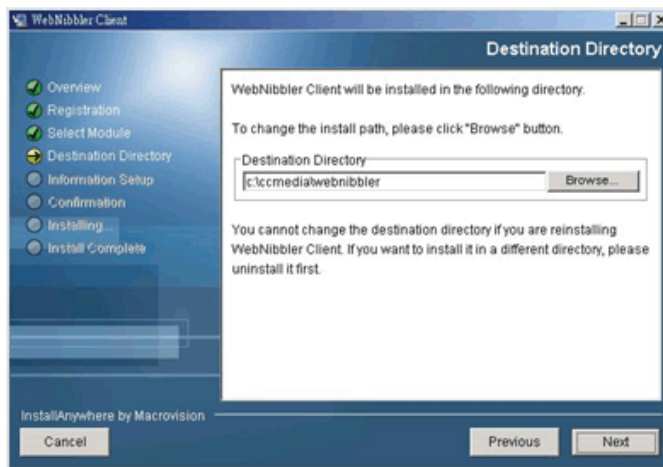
WebNibbler Client

Destination Directory

Overview
Registration
Select Module
Destination Directory
Information Setup
Confirmation
Installing...
Install Complete

WebNibbler Client will be installed in the following directory.

To change the install path, please click "Browse" button.

Destination Directory
c:\ccmedia\webnibbler
Browse...

You cannot change the destination directory if you are reinstalling WebNibbler Client. If you want to install it in a different directory, please uninstall it first.

InstallAnywhere by Macrovision

Cancel
Previous
Next